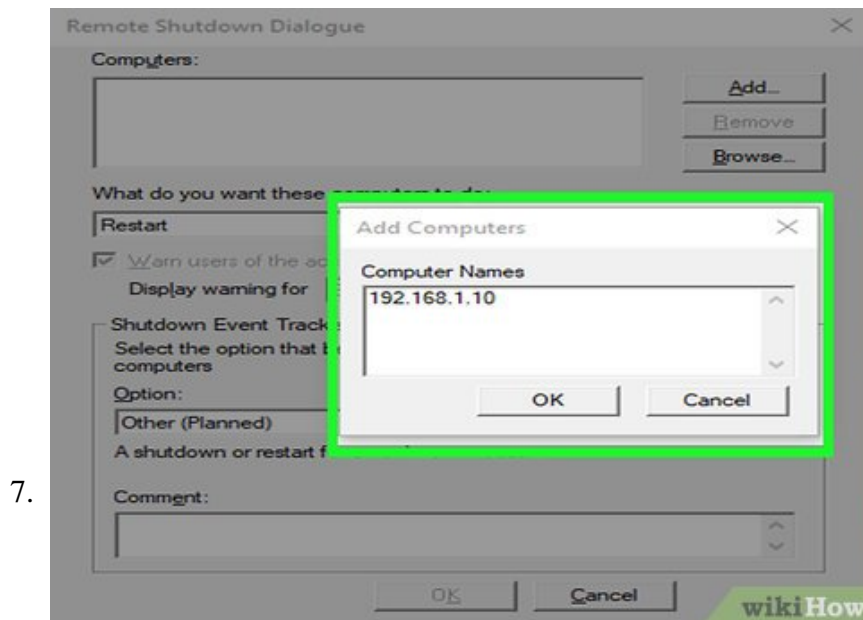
7.

Remote Shutdown Dialogue

Computers:

Add...

Remove

Browse...

What do you want these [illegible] to do:

Restart

Warn users of the ac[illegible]

Display warning for

Shutdown Event Track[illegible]

Select the option that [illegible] computers

Option:

Other (Planned)

A shutdown or restart f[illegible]

Comment:

OK

Cancel

Add Computers

Computer Names

192.168.1.10

OK

Cancel

wikiHow